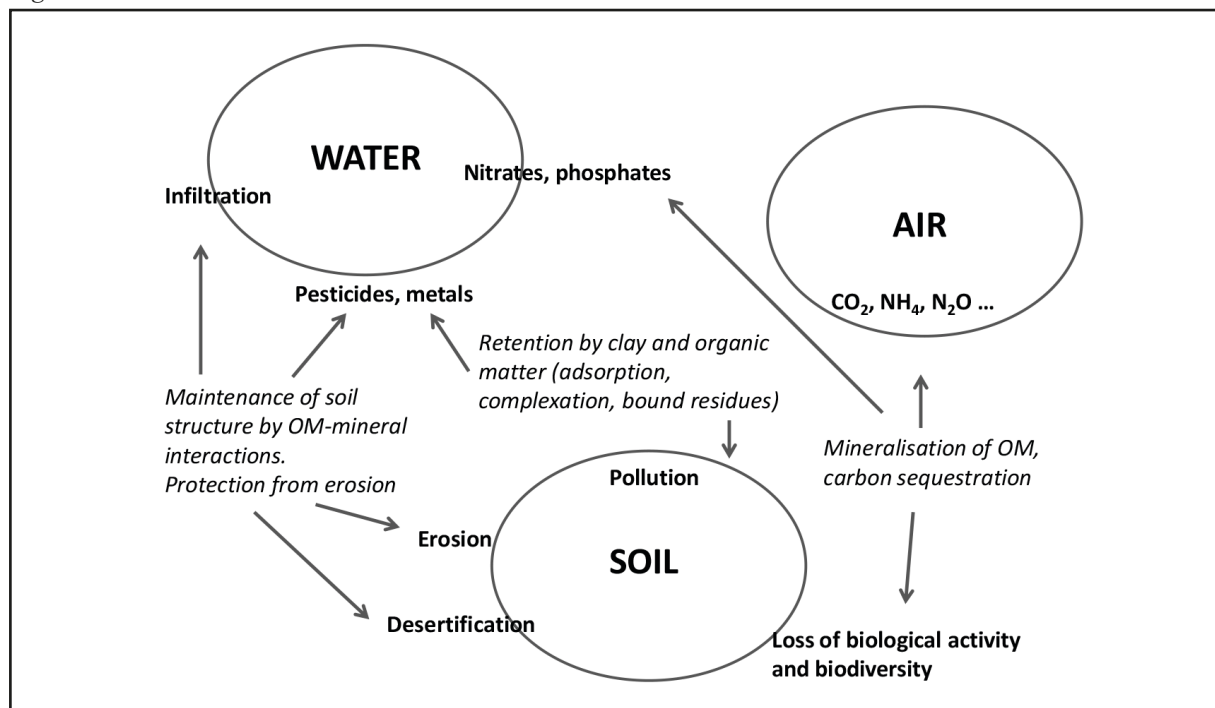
WATER

Nitrates, phosphates

Infiltration

AIR

$CO_2$, $NH_4$, $N_2O$ …

Pesticides, metals

Retention by clay and organic matter (adsorption, complexation, bound residues)

Maintenance of soil structure by OM-mineral interactions.
Protection from erosion

Mineralisation of OM, carbon sequestration

Pollution

Erosion

SOIL

Desertification

Loss of biological activity and biodiversity